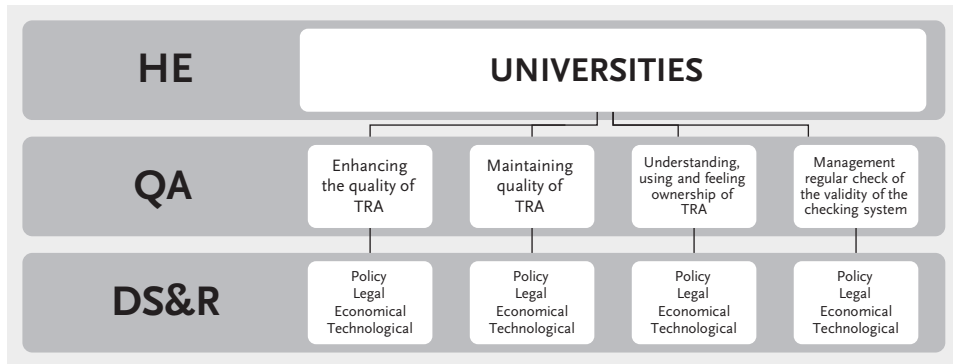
HE

UNIVERSITIES

QA

Enhancing the quality of TRA

Maintaining quality of TRA

Understanding, using and feeling ownership of TRA

Management regular check of the validity of the checking system

DS&R

Policy
Legal
Economical
Technological

Policy
Legal
Economical
Technological

Policy
Legal
Economical
Technological

Policy
Legal
Economical
Technological